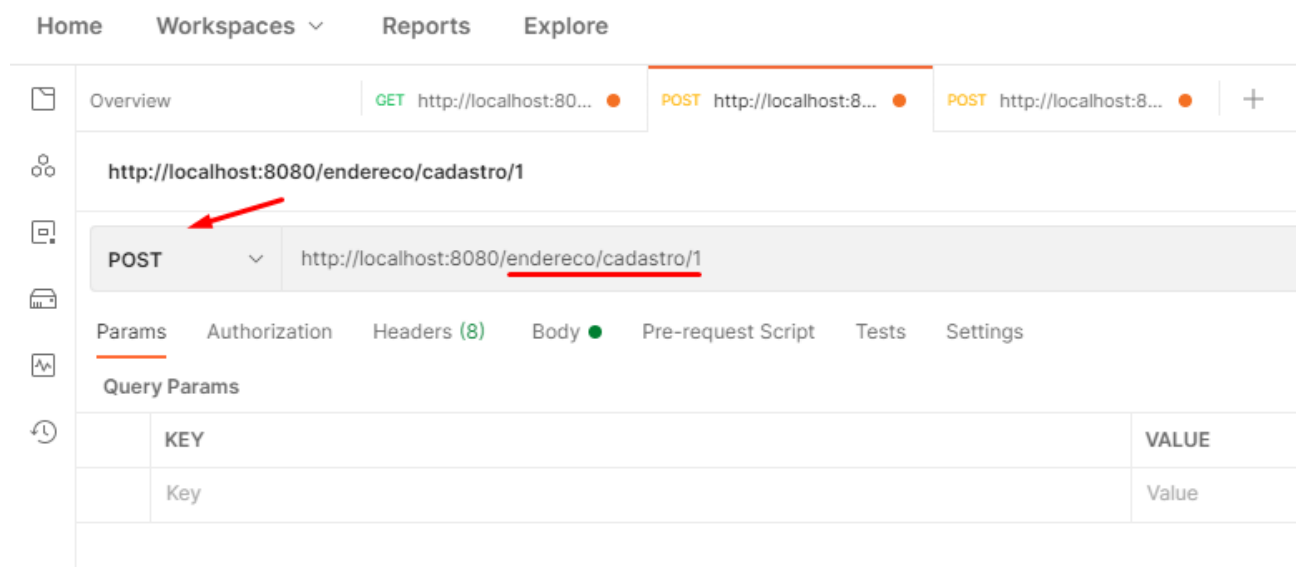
Home Workspaces Reports Explore

Overview GET http://localhost:80... POST http://localhost:8... POST http://localhost:8... +

http://localhost:8080/endereco/cadastro/1

POST http://localhost:8080/endereco/cadastro/1

Params Authorization Headers (8) Body Pre-request Script Tests Settings

Query Params

| KEY | VALUE |
|---|---|
| Key | Value |